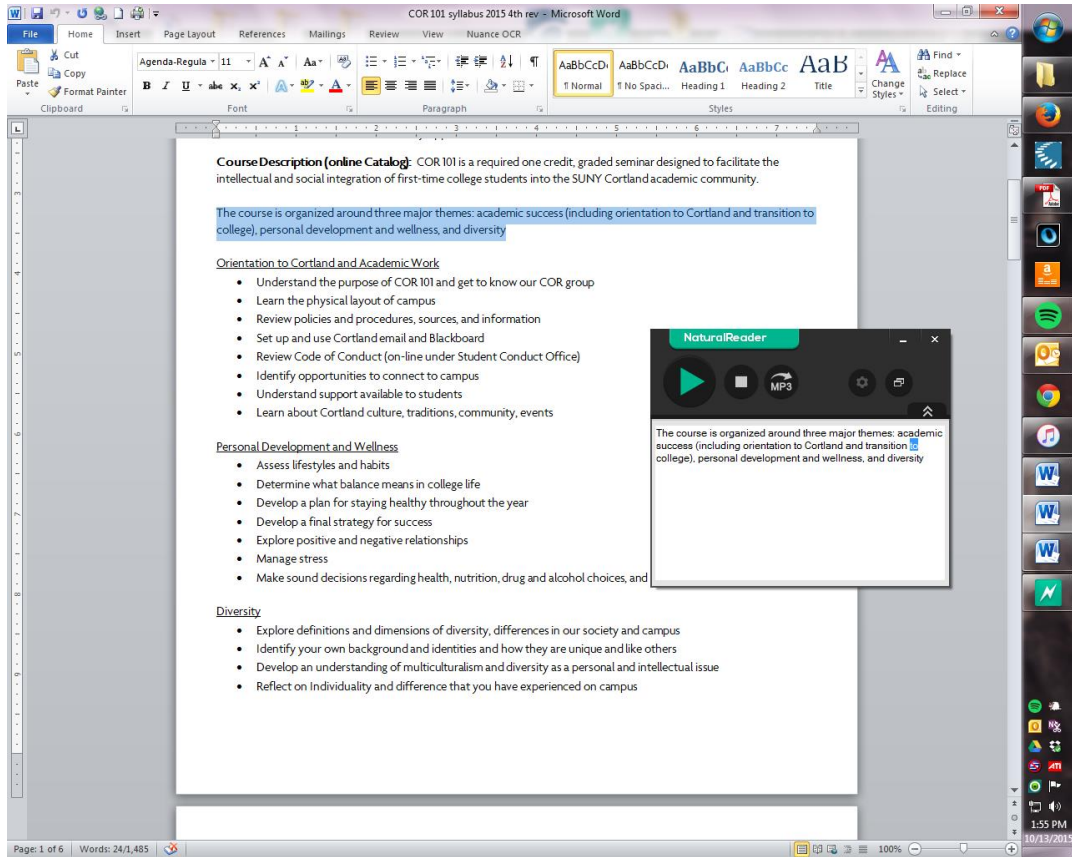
COR 101 syllabus 2015 4th rev - Microsoft Word

File | Home | Insert | Page Layout | References | Mailings | Review | View | Nuance OCR

Cut
Copy
Paste
Format Painter
Clipboard

Agenda-Regula | 11
Font

Paragraph

AaBbCcD | AaBbCcD | AaBbC | AaBbCc | AaB
¶ Normal | ¶ No Spaci... | Heading 1 | Heading 2 | Title
Change Styles
Styles

Find
Replace
Select
Editing

**Course Description (online Catalog):** COR 101 is a required one credit, graded seminar designed to facilitate the intellectual and social integration of first-time college students into the SUNY Cortland academic community.

The course is organized around three major themes: academic success (including orientation to Cortland and transition to college), personal development and wellness, and diversity

Orientation to Cortland and Academic Work
- Understand the purpose of COR 101 and get to know our COR group
- Learn the physical layout of campus
- Review policies and procedures, sources, and information
- Set up and use Cortland email and Blackboard
- Review Code of Conduct (on-line under Student Conduct Office)
- Identify opportunities to connect to campus
- Understand support available to students
- Learn about Cortland culture, traditions, community, events

Personal Development and Wellness
- Assess lifestyles and habits
- Determine what balance means in college life
- Develop a plan for staying healthy throughout the year
- Develop a final strategy for success
- Explore positive and negative relationships
- Manage stress
- Make sound decisions regarding health, nutrition, drug and alcohol choices, and

Diversity
- Explore definitions and dimensions of diversity, differences in our society and campus
- Identify your own background and identities and how they are unique and like others
- Develop an understanding of multiculturalism and diversity as a personal and intellectual issue
- Reflect on Individuality and difference that you have experienced on campus

NaturalReader
MP3
The course is organized around three major themes: academic success (including orientation to Cortland and transition to college), personal development and wellness, and diversity

Page: 1 of 6 | Words: 24/1,485 | 100%
1:55 PM
10/13/2015